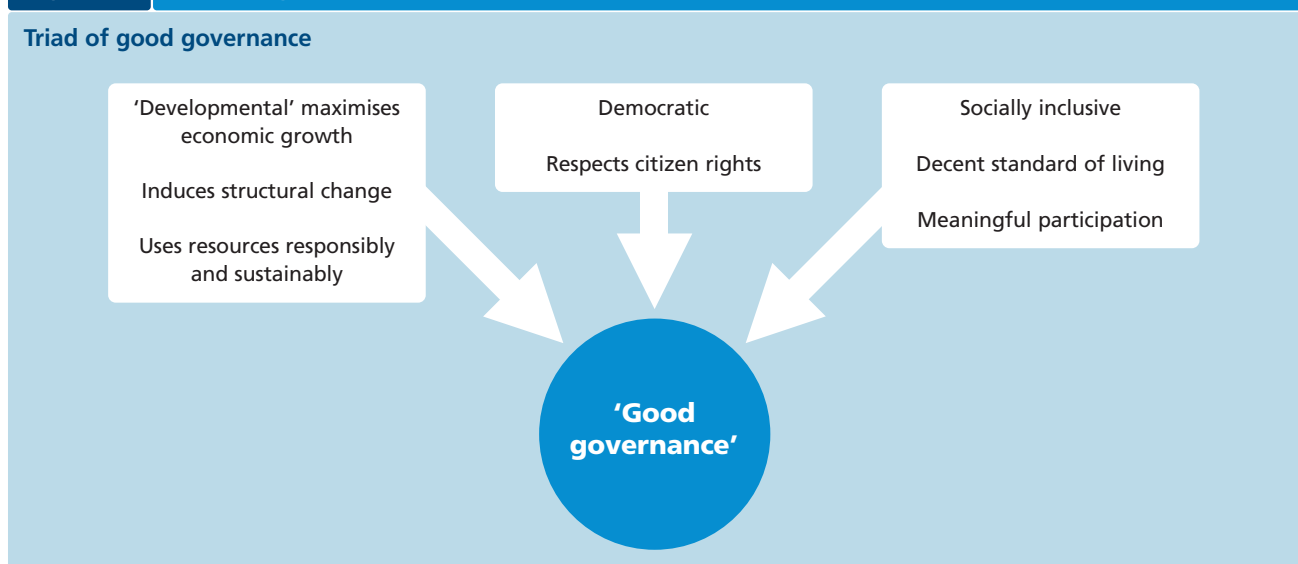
Triad of good governance

'Developmental' maximises economic growth

Induces structural change

Uses resources responsibly and sustainably

Democratic

Respects citizen rights

Socially inclusive

Decent standard of living

Meaningful participation

'Good governance'